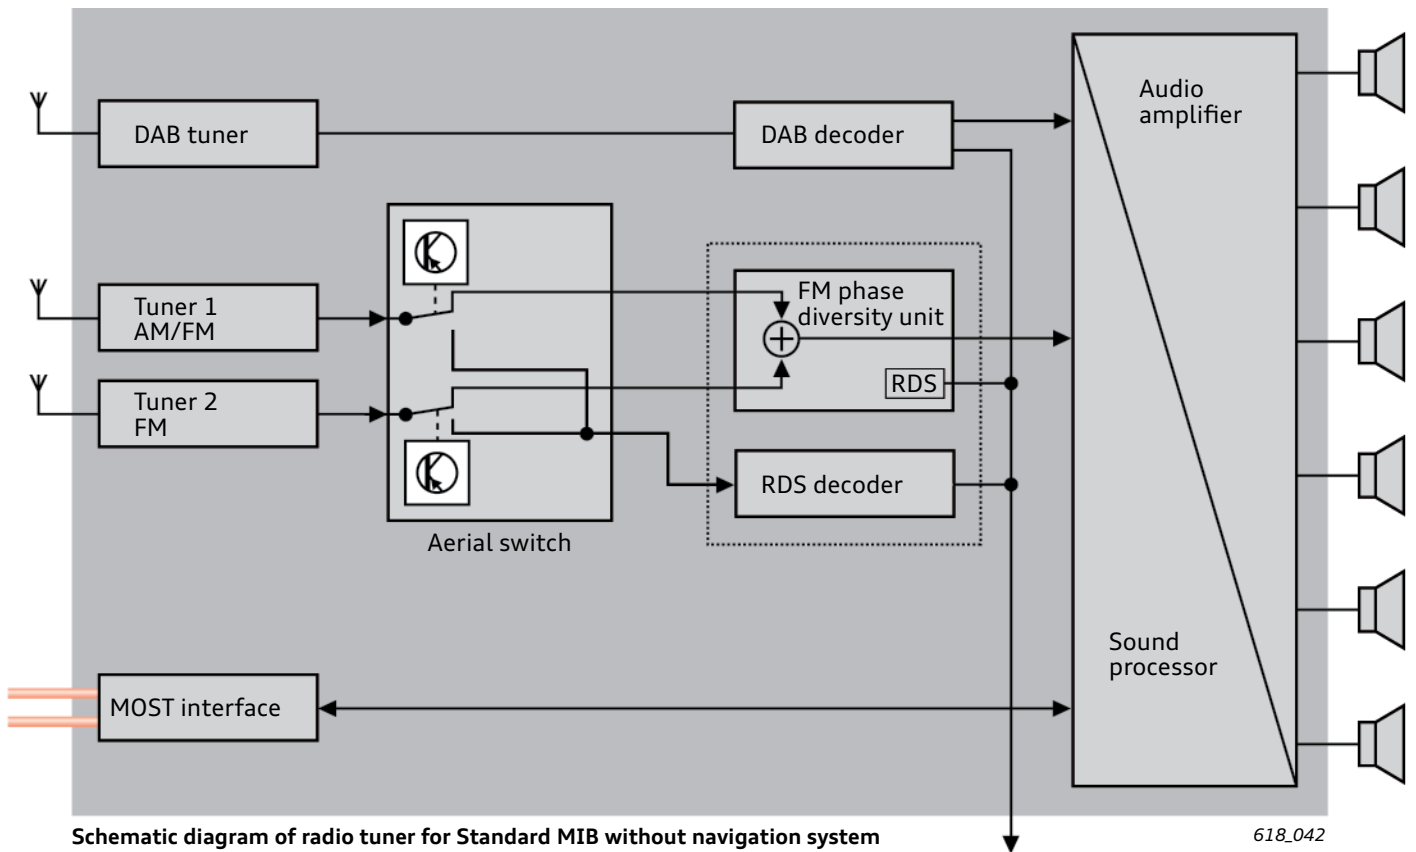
DAB tuner

DAB decoder

Audio amplifier

Tuner 1 AM/FM

Tuner 2 FM

FM phase diversity unit

RDS

RDS decoder

Aerial switch

Sound processor

MOST interface

Schematic diagram of radio tuner for Standard MIB without navigation system

618_042